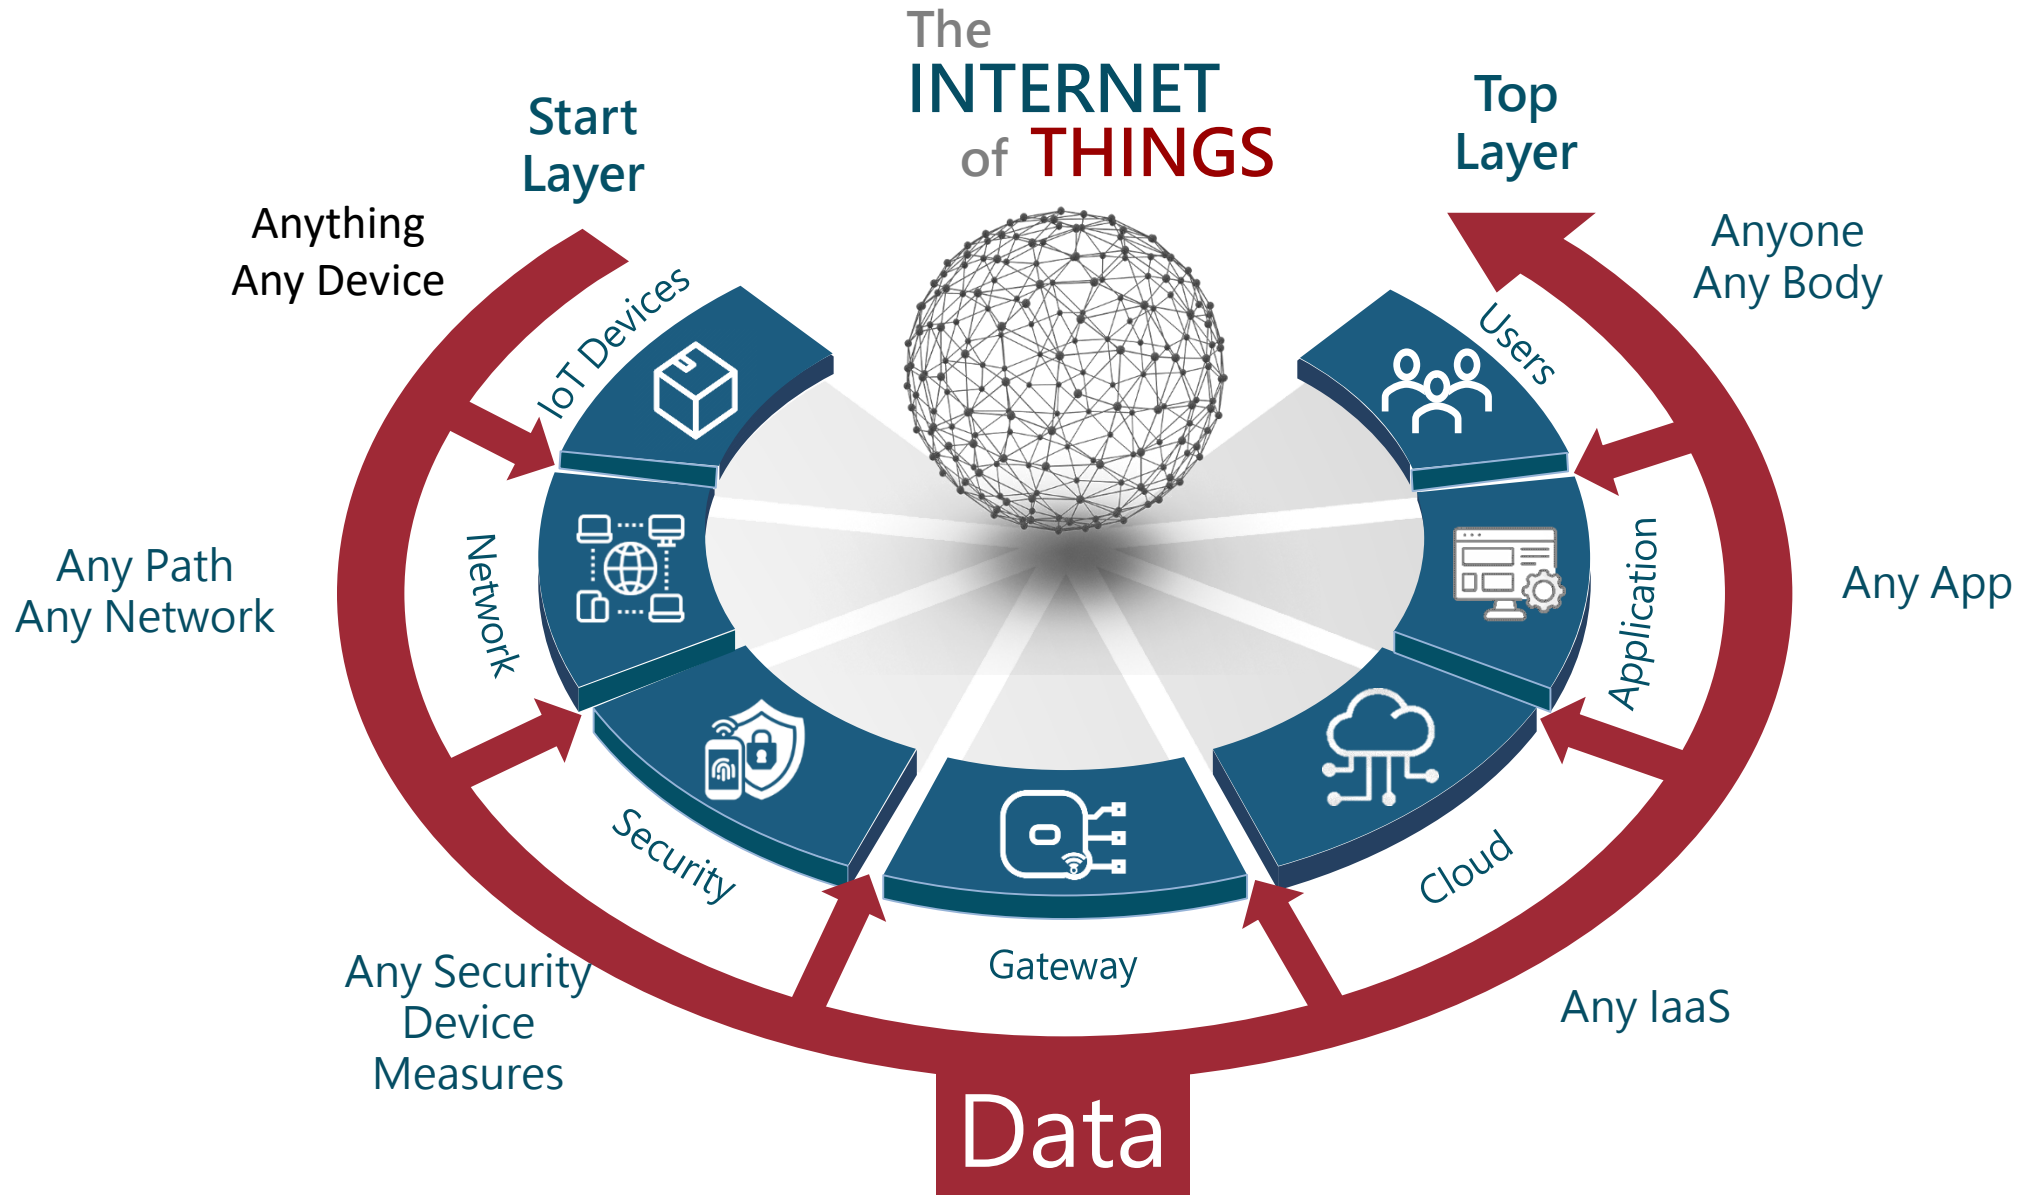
The INTERNET of THINGS

Start Layer

Top Layer

Anything
Any Device

IoT Devices

Anyone
Any Body

Users

Any Path
Any Network

Network

Application

Any App

Security

Gateway

Cloud

Any Security
Device
Measures

Any IaaS

Data